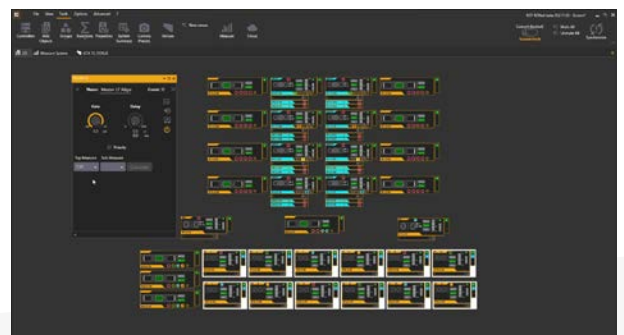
File View Tools Options Advanced ?

Controllers Add Objects Groups Overview Properties Update Firmware License Presets Devices New zone Network Views

Connect (Online) Mute All Unmute All Synchronize

Gain Delay

Presets

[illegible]